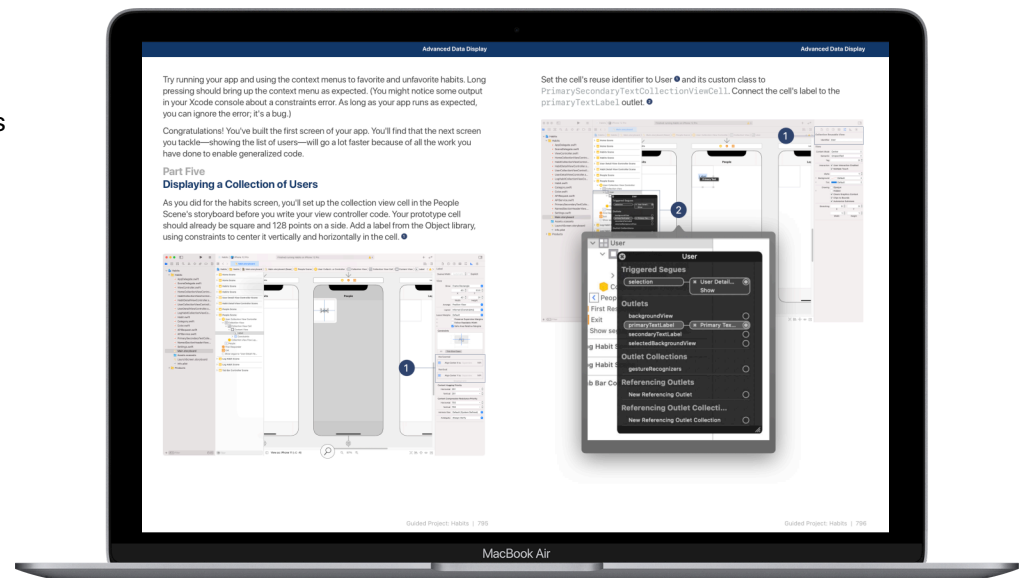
Advanced Data Display

Advanced Data Display

Try running your app and using the context menus to favorite and unfavorite habits. Long pressing should bring up the context menu as expected. (You might notice some output in your Xcode console about a constraints error. As long as your app runs as expected, you can ignore the error; it's a bug.)

Congratulations! You've built the first screen of your app. You'll find that the next screen you tackle—showing the list of users—will go a lot faster because of all the work you have done to enable generalized code.

Part Five
Displaying a Collection of Users

As you did for the habits screen, you'll set up the collection view cell in the People Scene's storyboard before you write your view controller code. Your prototype cell should already be square and 128 points on a side. Add a label from the Object library, using constraints to center it vertically and horizontally in the cell. 1

People

1

Set the cell's reuse identifier to User 1 and its custom class to PrimarySecondaryTextCollectionViewCell. Connect the cell's label to the primaryTextLabel outlet. 2

1

People

2

User

User

Triggered Segues

selection

User Detail...

Show

Outlets

backgroundView

primaryTextLabel

Primary Tex...

secondaryTextLabel

selectedBackgroundView

Outlet Collections

gestureRecognizers

Referencing Outlets

New Referencing Outlet

Referencing Outlet Collecti...

New Referencing Outlet Collection

People

First Re

Exit

Show se

g Habit S

g Habit S

b Bar Co

Guided Project: Habits | 795

Guided Project: Habits | 796

MacBook Air